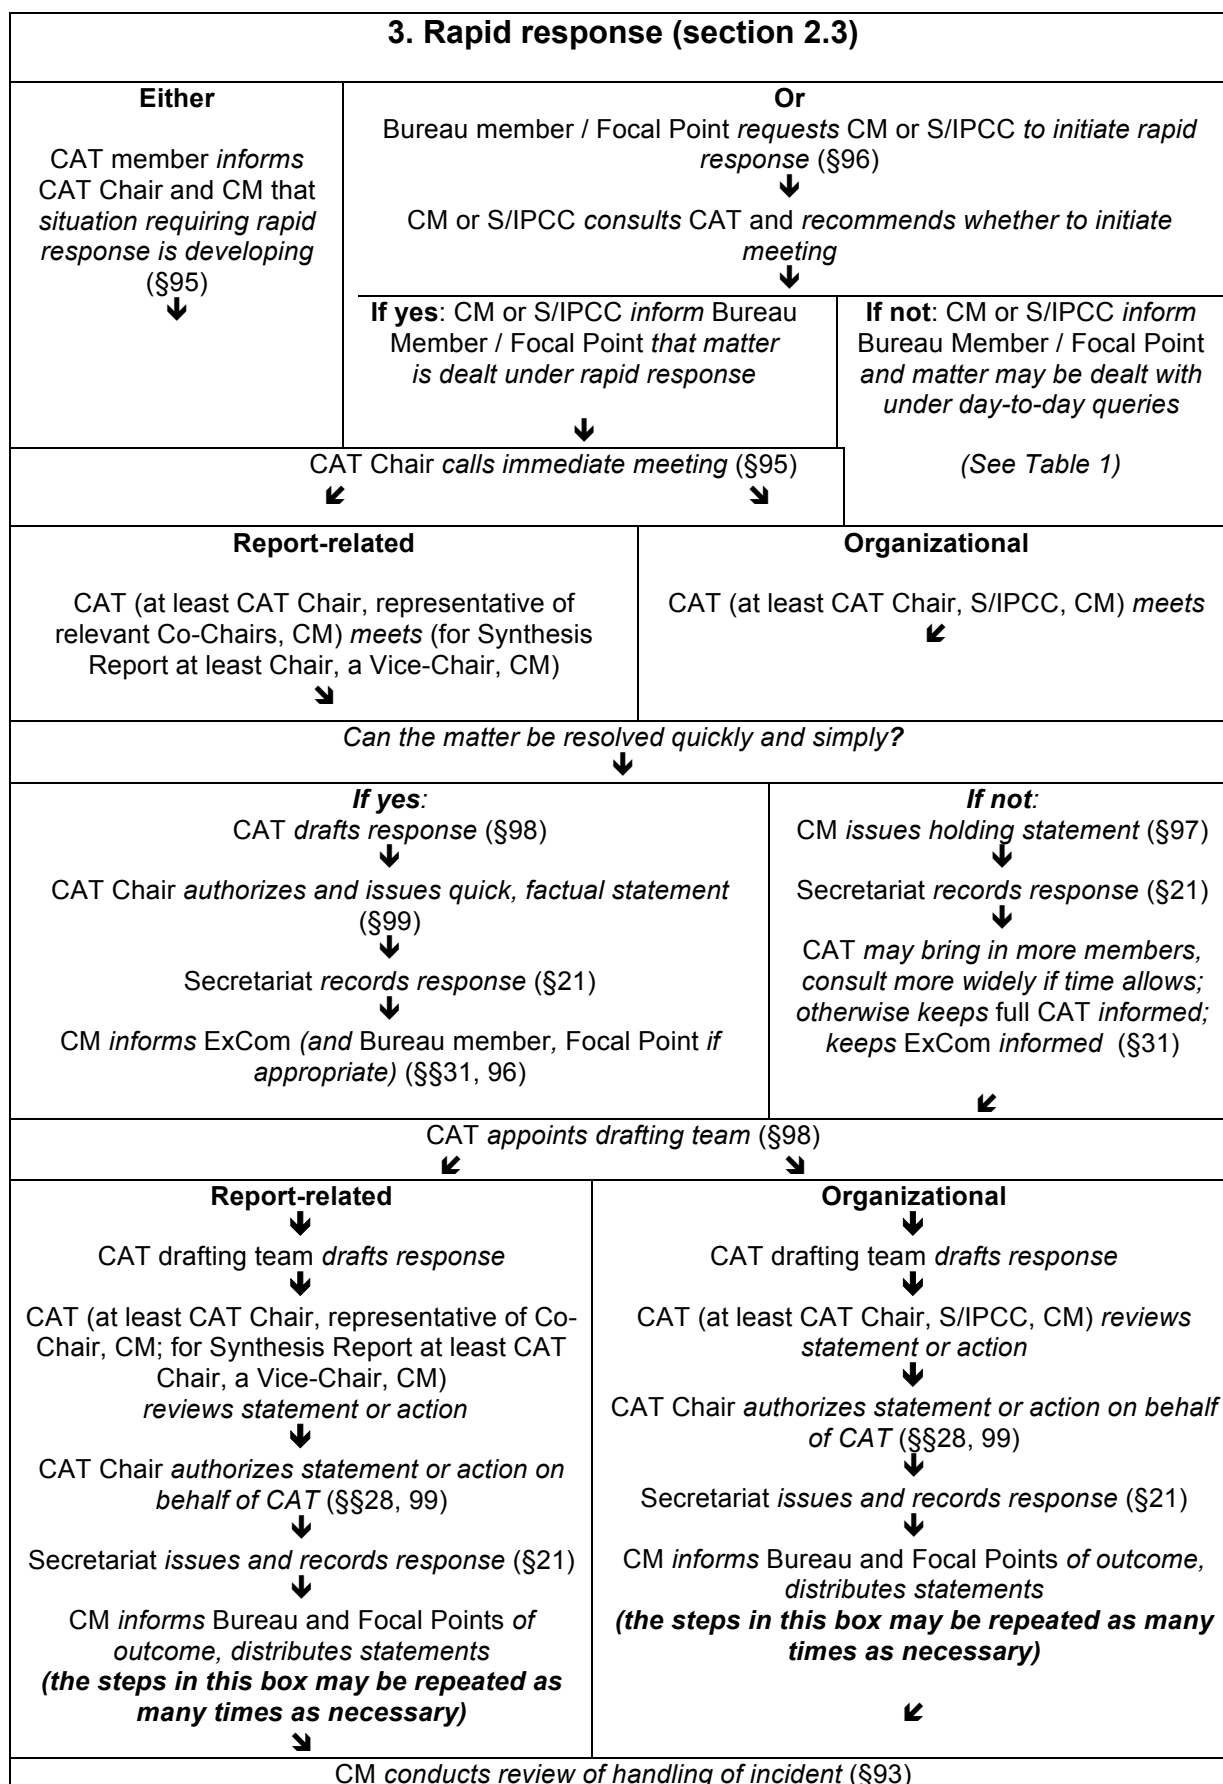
3. Rapid response (section 2.3)

Either

CAT member informs CAT Chair and CM that situation requiring rapid response is developing (§95)

Or

Bureau member / Focal Point requests CM or S/IPCC to initiate rapid response (§96)

CM or S/IPCC consults CAT and recommends whether to initiate meeting

If yes: CM or S/IPCC inform Bureau Member / Focal Point that matter is dealt under rapid response

If not: CM or S/IPCC inform Bureau Member / Focal Point and matter may be dealt with under day-to-day queries

(See Table 1)

CAT Chair calls immediate meeting (§95)

Report-related

CAT (at least CAT Chair, representative of relevant Co-Chairs, CM) meets (for Synthesis Report at least Chair, a Vice-Chair, CM)

Organizational

CAT (at least CAT Chair, S/IPCC, CM) meets

Can the matter be resolved quickly and simply?

If yes:

CAT drafts response (§98)

CAT Chair authorizes and issues quick, factual statement (§99)

Secretariat records response (§21)

CM informs ExCom (and Bureau member, Focal Point if appropriate) (§§31, 96)

If not:

CM issues holding statement (§97)

Secretariat records response (§21)

CAT may bring in more members, consult more widely if time allows; otherwise keeps full CAT informed; keeps ExCom informed (§31)

CAT appoints drafting team (§98)

Report-related

CAT drafting team drafts response

CAT (at least CAT Chair, representative of Co-Chair, CM; for Synthesis Report at least CAT Chair, a Vice-Chair, CM) reviews statement or action

CAT Chair authorizes statement or action on behalf of CAT (§§28, 99)

Secretariat issues and records response (§21)

CM informs Bureau and Focal Points of outcome, distributes statements

(the steps in this box may be repeated as many times as necessary)

Organizational

CAT drafting team drafts response

CAT (at least CAT Chair, S/IPCC, CM) reviews statement or action

CAT Chair authorizes statement or action on behalf of CAT (§§28, 99)

Secretariat issues and records response (§21)

CM informs Bureau and Focal Points of outcome, distributes statements

(the steps in this box may be repeated as many times as necessary)

CM conducts review of handling of incident (§93)